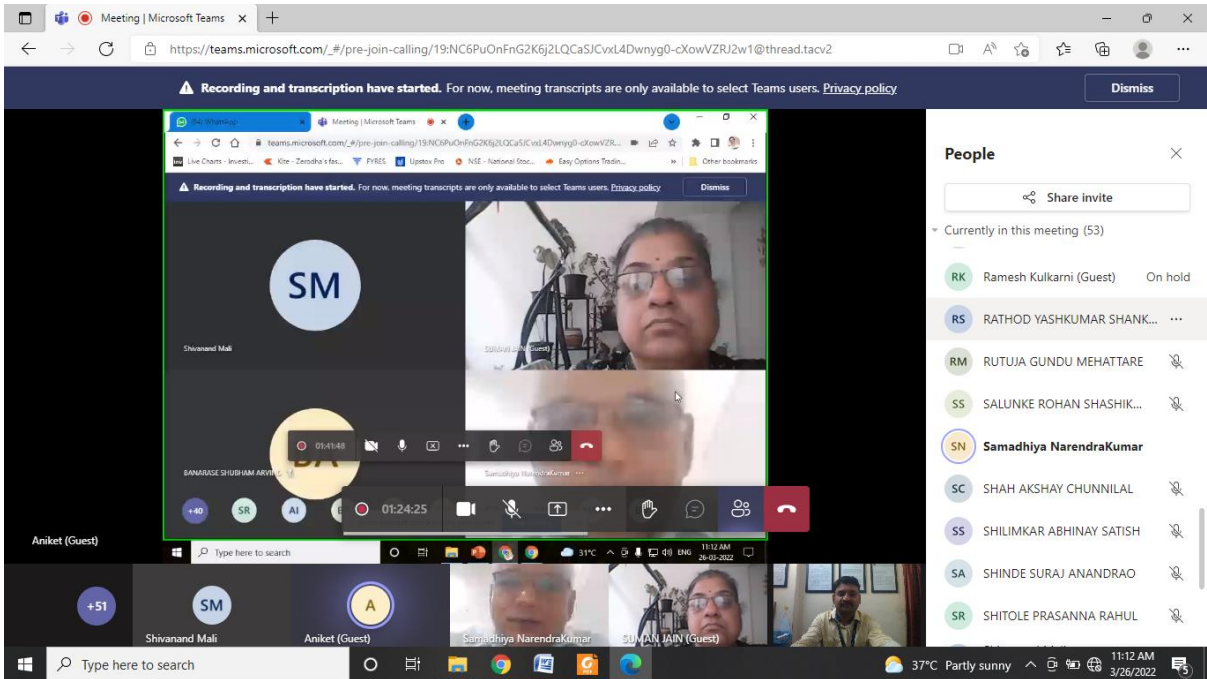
Meeting | Microsoft Teams ×
https://teams.microsoft.com/_#/pre-join-calling/19:NC6PuOnFnG2K6j2LQCaSJCvxL4Dwnyg0-cXowVZRJ2w1@thread.tacv2

Recording and transcription have started. For now, meeting transcripts are only available to select Teams users. Privacy policy
Dismiss

(34) WhatsApp ×
Meeting | Microsoft Teams ×
teams.microsoft.com/_#/pre-join-calling/19:NC6PuOnFnG2K6j2LQCaSJCvxL4Dwnyg0-cXowVZR...
Live Charts - Investi... Kite - Zerodha's fas... FYERS Upstox Pro NSE - National Stoc... Easy Options Tradin... Other bookmarks
Recording and transcription have started. For now, meeting transcripts are only available to select Teams users. Privacy policy
Dismiss

SM
Shivanand Mali
SUMAN JAIN (Guest)
01:41:48
BA
BANARASE SHUBHAM ARVIND
Samadhiya NarendraKumar
Type here to search
31°C ENG 11:12 AM 26-03-2022

+40 SR AI
01:24:25

Aniket (Guest)

People
Share invite
Currently in this meeting (53)
RK Ramesh Kulkarni (Guest) On hold
RS RATHOD YASHKUMAR SHANK... ···
RM RUTUJA GUNDU MEHATTARE
SS SALUNKE ROHAN SHASHIK...
SN Samadhiya NarendraKumar
SC SHAH AKSHAY CHUNNILAL
SS SHILIMKAR ABHINAY SATISH
SA SHINDE SURAJ ANANDRAO
SR SHITOLE PRASANNA RAHUL

+51
SM
Shivanand Mali
A
Aniket (Guest)
Samadhiya NarendraKumar
SUMAN JAIN (Guest)

Type here to search
37°C Partly sunny 11:12 AM 3/26/2022